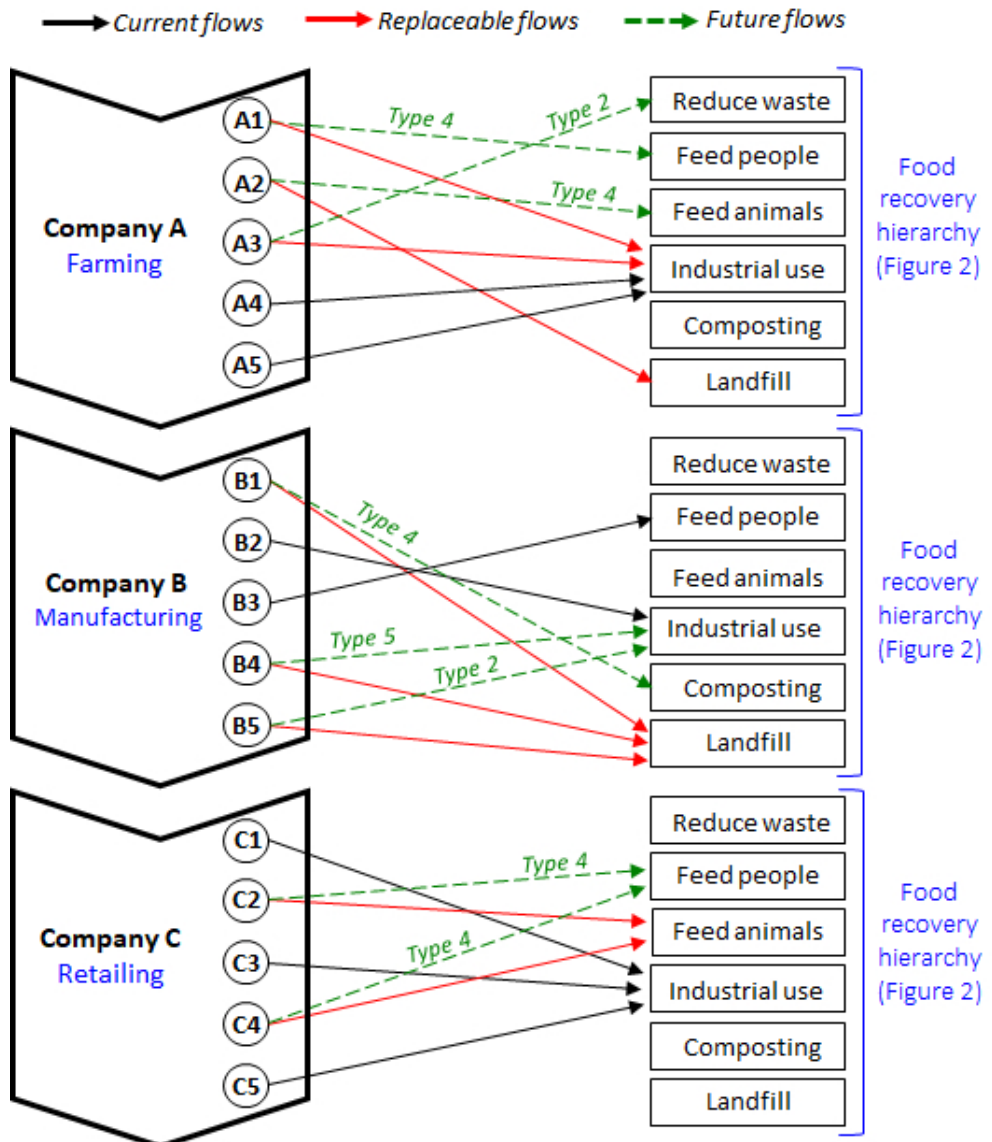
Current flows
Replaceable flows
Future flows

Company A
Farming
A1
A2
A3
A4
A5
Type 4
Type 2
Type 4
Reduce waste
Feed people
Feed animals
Industrial use
Composting
Landfill
Food recovery hierarchy (Figure 2)

Company B
Manufacturing
B1
B2
B3
B4
B5
Type 4
Type 5
Type 2
Reduce waste
Feed people
Feed animals
Industrial use
Composting
Landfill
Food recovery hierarchy (Figure 2)

Company C
Retailing
C1
C2
C3
C4
C5
Type 4
Type 4
Reduce waste
Feed people
Feed animals
Industrial use
Composting
Landfill
Food recovery hierarchy (Figure 2)